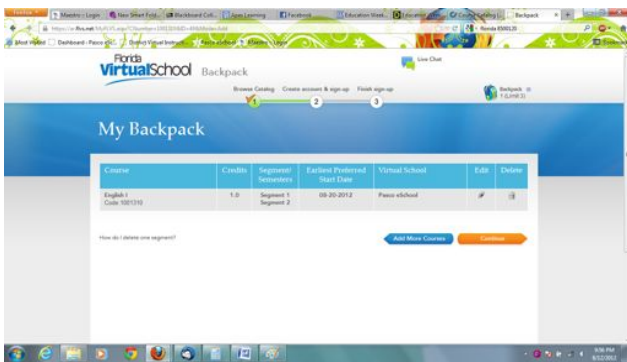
Maestro :: Login | New Smart Fold... | Blackboard Coll... | Apex Learning | Facebook | Education Week | Education | Course Catalog | Backpack

https://vs.flvs.net/

Most Visited | Dashboard - Pasco eSch... | District Virtual Instruct... | Pasco eSchool | Maestro :: Login

Florida Virtual School Backpack

Live Chat

Browse Catalog Create account & sign-up Finish sign-up

1 2 3

Backpack
1 (Limit 3)

My Backpack

| Course | Credits | Segment/ Semesters | Earliest Preferred Start Date | Virtual School | Edit | Delete |
|---|---|---|---|---|---|---|
| English I Code: 1001310 | 1.0 | Segment 1 Segment 2 | 08-20-2012 | Pasco eSchool | | |

How do I delete one segment?

Add More Courses

Continue

9:56 PM
8/12/2012